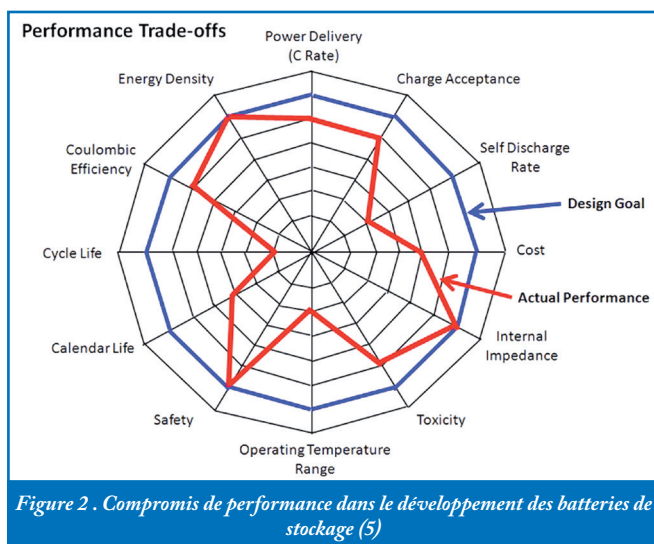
Performance Trade-offs

Power Delivery (C Rate)

Charge Acceptance

Self Discharge Rate

Design Goal

Cost

Actual Performance

Internal Impedance

Toxicity

Operating Temperature Range

Safety

Calendar Life

Cycle Life

Coulombic Efficiency

Energy Density

Figure 2 . Compromis de performance dans le développement des batteries de stockage (5)